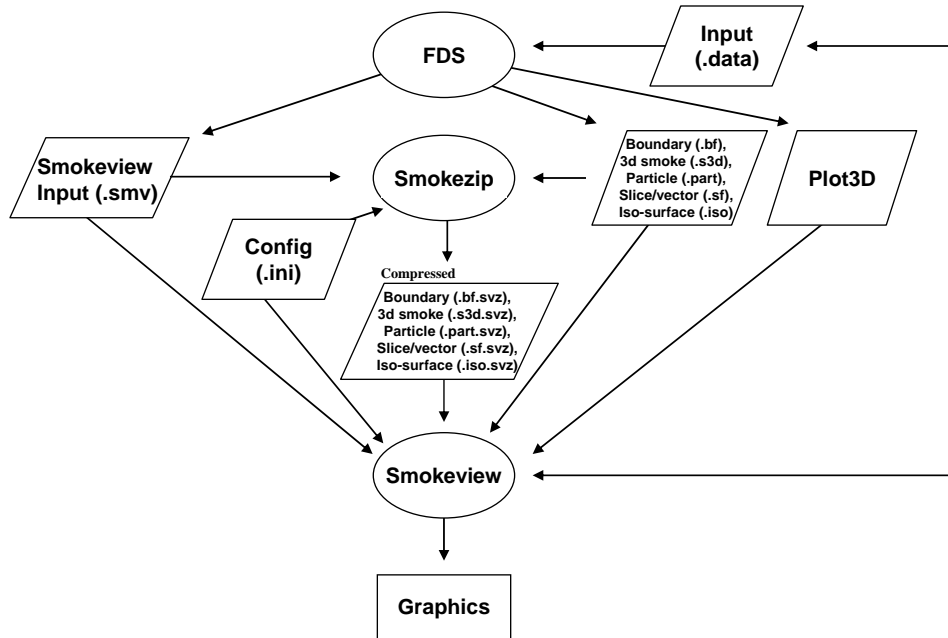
FDS

Input (.data)

Smokeview Input (.smv)

Smokezip

Boundary (.bf),
3d smoke (.s3d),
Particle (.part),
Slice/vector (.sf),
Iso-surface (.iso)

Plot3D

Config (.ini)

Compressed

Boundary (.bf.svz),
3d smoke (.s3d.svz),
Particle (.part.svz),
Slice/vector (.sf.svz),
Iso-surface (.iso.svz)

Smokeview

Graphics